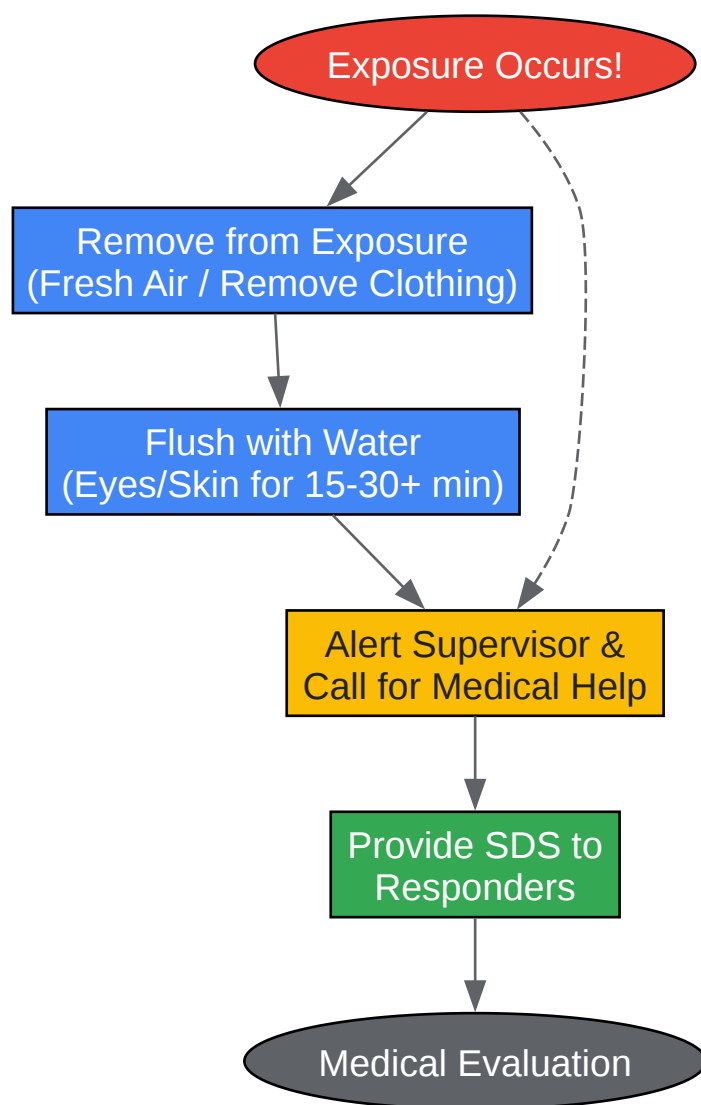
Exposure Occurs!

Remove from Exposure
(Fresh Air / Remove Clothing)

Flush with Water
(Eyes/Skin for 15-30+ min)

Alert Supervisor &
Call for Medical Help

Provide SDS to
Responders

Medical Evaluation